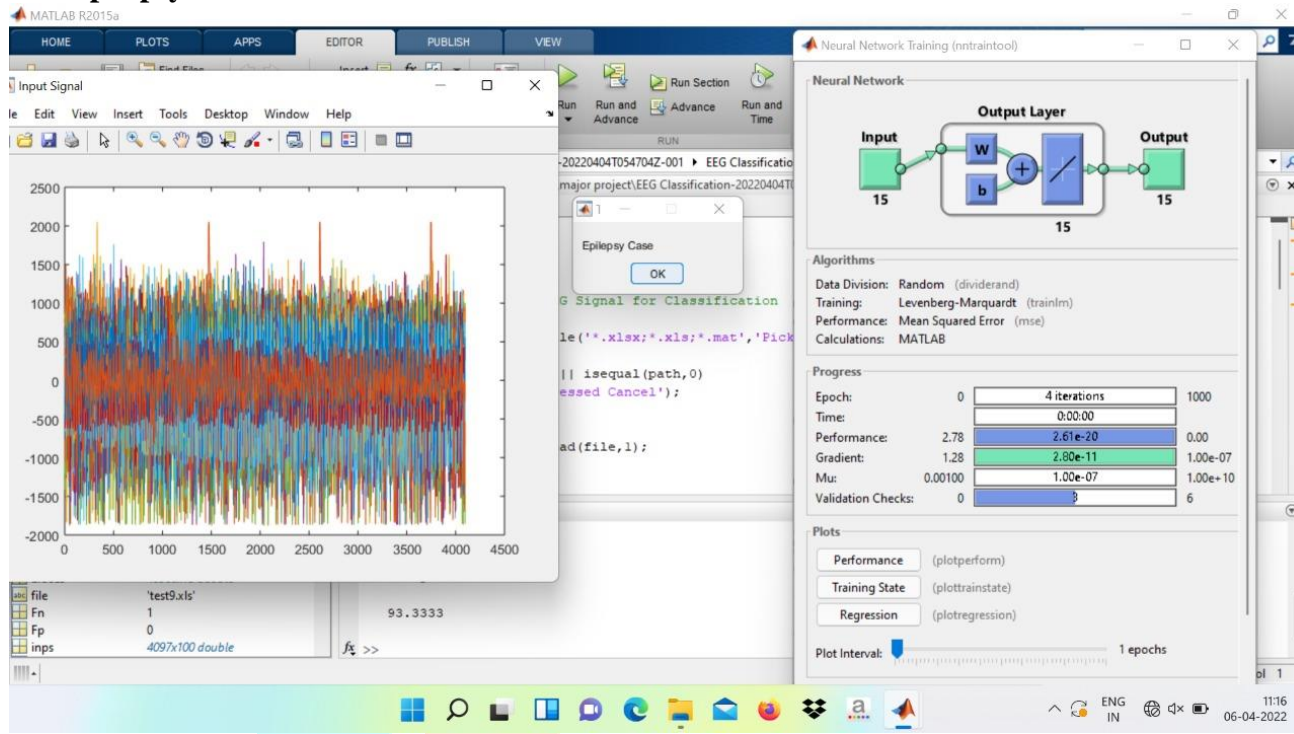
MATLAB R2015a

HOME PLOTS APPS EDITOR PUBLISH VIEW

Input Signal

le Edit View Insert Tools Desktop Window Help

2500
2000
1500
1000
500
0
-500
-1000
-1500
-2000
0 500 1000 1500 2000 2500 3000 3500 4000 4500

Run Run and Advance Advance Run Section Run and Time
RUN

-20220404T054704Z-001 ▸ EEG Classificatio
major project\EEG Classification-20220404T0

1

Epilepsy Case
OK

G Signal for Classification
le('*.xlsx;*.xls;*.mat','Pick
|| isequal(path,0)
essed Cancel');
ad(file,1);

file 'test9.xls'
Fn 1
Fp 0
inps 4097x100 double

93.3333

$f_x$ >>

Neural Network Training (nntraintool)

Neural Network

Input
15
Output Layer
W
b
15
Output
15

Algorithms

Data Division: Random (dividerand)
Training: Levenberg-Marquardt (trainlm)
Performance: Mean Squared Error (mse)
Calculations: MATLAB

Progress

| | | | |
|---|---|---|---|
| Epoch: | 0 | 4 iterations | 1000 |
| Time: | | 0:00:00 | |
| Performance: | 2.78 | 2.61e-20 | 0.00 |
| Gradient: | 1.28 | 2.80e-11 | 1.00e-07 |
| Mu: | 0.00100 | 1.00e-07 | 1.00e+10 |
| Validation Checks: | 0 | 3 | 6 |

Plots

Performance (plotperform)
Training State (plottrainstate)
Regression (plotregression)

Plot Interval: 1 epochs

ol 1

ENG IN
11:16
06-04-2022